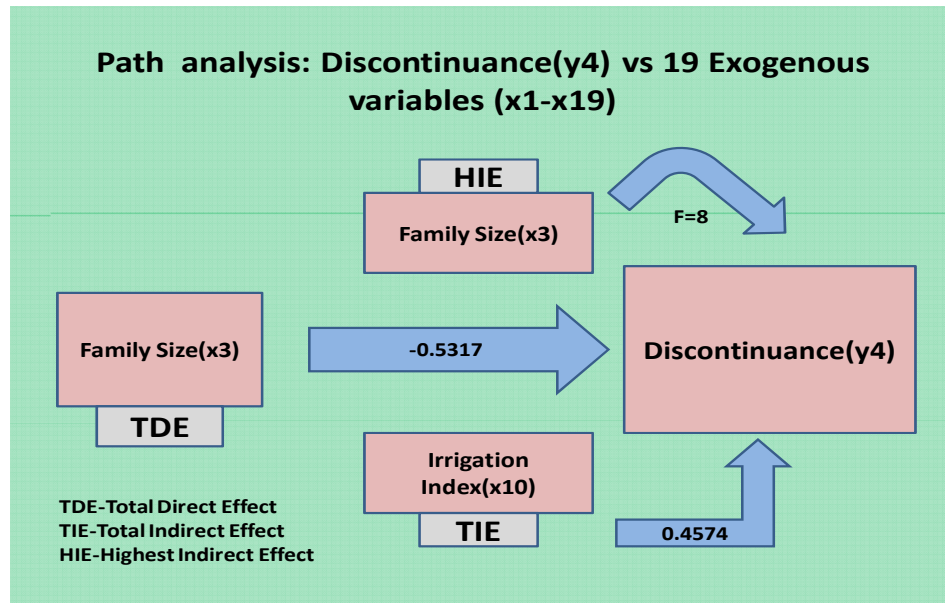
Path analysis: Discontinuance(y4) vs 19 Exogenous variables (x1-x19)

HIE

Family Size(x3)

F=8

Family Size(x3)

-0.5317

Discontinuance(y4)

TDE

Irrigation Index(x10)

TIE

0.4574

TDE-Total Direct Effect
TIE-Total Indirect Effect
HIE-Highest Indirect Effect